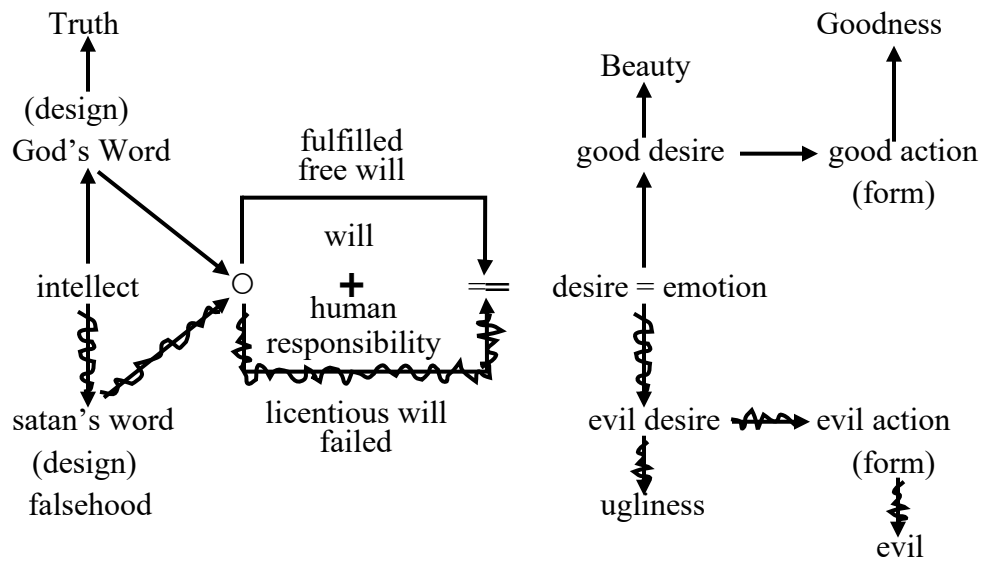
Truth

(design)

God's Word

intellect

satan's word

(design)

falsehood

fulfilled free will

will

○ + =

human responsibility

licentious will failed

Goodness

Beauty

good desire

good action

(form)

desire = emotion

evil desire

evil action

(form)

ugliness

evil